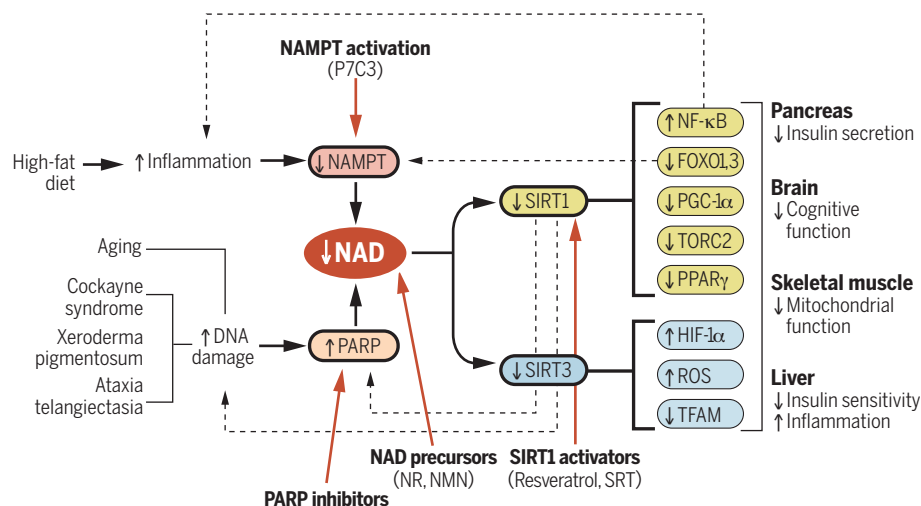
NAMPT activation
(P7C3)

High-fat diet

↑Inflammation

↓NAMPT

↓NAD

Aging

Cockayne syndrome

Xeroderma pigmentosum

Ataxia telangiectasia

↑DNA damage

↑PARP

↓SIRT1

↓SIRT3

↑NF-κB

↓FOXO1,3

↓PGC-1α

↓TORC2

↓PPARγ

↑HIF-1α

↑ROS

↓TFAM

Pancreas
↓Insulin secretion

Brain
↓Cognitive function

Skeletal muscle
↓Mitochondrial function

Liver
↓Insulin sensitivity
↑Inflammation

NAD precursors
(NR, NMN)

SIRT1 activators
(Resveratrol, SRT)

PARP inhibitors